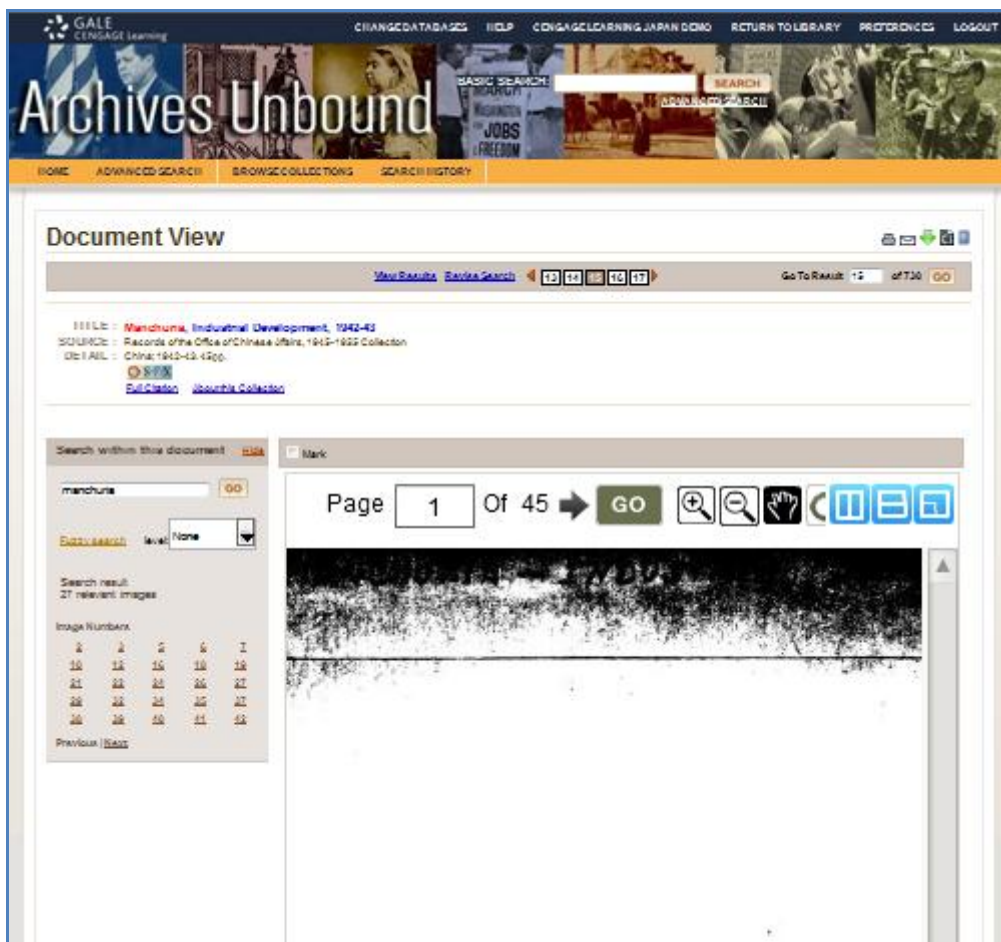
GALE CENGAGE Learning

CHANGE DATABASES HELP CENGAGE LEARNING JAPAN DEMO RETURN TO LIBRARY PREFERENCES LOGOUT

Archives Unbound

BASIC SEARCH: SEARCH
ADVANCED SEARCH

JOBS FREEDOM

HOME ADVANCED SEARCH BROWSE COLLECTIONS SEARCH HISTORY

Document View

View Results Revise Search 13 14 15 16 17 Go To Result: 15 of 730 GO

TITLE : Manchuria, Industrial Development, 1942-43
SOURCE : Records of the Office of Chinese Affairs, 1945-1955 Collection
DETAIL : China; 1942-43. 45pp.
Full Citation Manchuria Collection

Search within this document Hide

manchuria GO

Fuzzy search level None

Search result
27 relevant images

Image Numbers
2 3 5 6 7
10 13 15 18 19
21 23 24 26 27
28 32 34 35 37
38 39 40 41 43

Previous | Next

Mark

Page 1 Of 45 GO